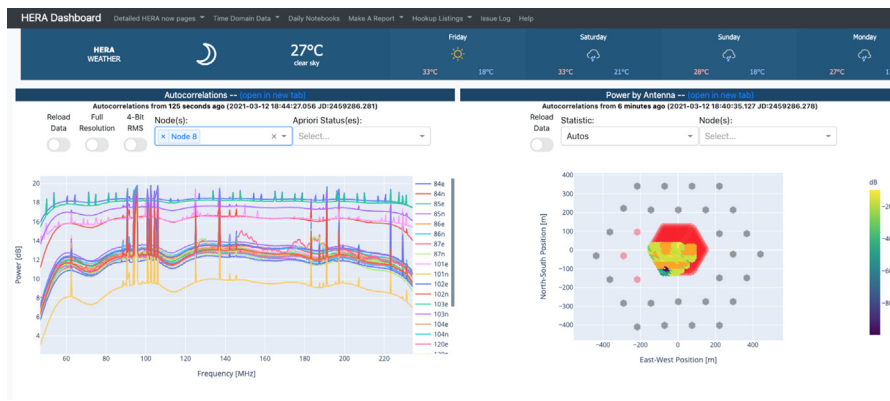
HERA Dashboard Detailed HERA now pages Time Domain Data Daily Notebooks Make A Report Hookup Listings Issue Log Help

HERA WEATHER

27°C clear sky

Friday 33°C 18°C

Saturday 33°C 21°C

Sunday 28°C 18°C

Monday 27°C

Autocorrelations -- (open in new tab)

Autocorrelations from 125 seconds ago (2021-03-12 18:44:27.056 JD:2459286.281)

Reload Data

Full Resolution

4-Bit RMS

Node(s):

× Node 8

Apriori Status(es):

Select...

Power [dB]

Frequency [MHz]

84e
84n
85e
85n
86e
86n
87e
87n
101e
101n
102e
102n
103e
103n
104e
104n
120e

Power by Antenna -- (open in new tab)

Autocorrelations from 6 minutes ago (2021-03-12 18:40:35.127 JD:2459286.278)

Reload Data

Statistic:

Autos

Node(s):

Select...

North-South Position [m]

East-West Position [m]

dB